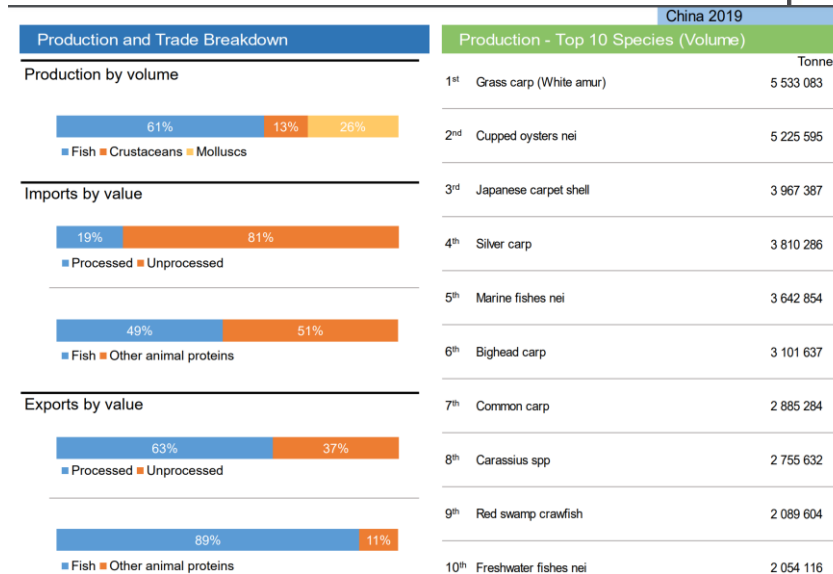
China 2019

Production and Trade Breakdown

Production by volume

61% 13% 26%

■ Fish ■ Crustaceans ■ Molluscs

Imports by value

19% 81%

■ Processed ■ Unprocessed

49% 51%

■ Fish ■ Other animal proteins

Exports by value

63% 37%

■ Processed ■ Unprocessed

89% 11%

■ Fish ■ Other animal proteins

Production - Top 10 Species (Volume)

Tonne

| | | |
|---|---|---|
| 1st | Grass carp (White amur) | 5 533 083 |
| 2nd | Cupped oysters nei | 5 225 595 |
| 3rd | Japanese carpet shell | 3 967 387 |
| 4th | Silver carp | 3 810 286 |
| 5th | Marine fishes nei | 3 642 854 |
| 6th | Bighead carp | 3 101 637 |
| 7th | Common carp | 2 885 284 |
| 8th | Carassius spp | 2 755 632 |
| 9th | Red swamp crawfish | 2 089 604 |
| 10th | Freshwater fishes nei | 2 054 116 |